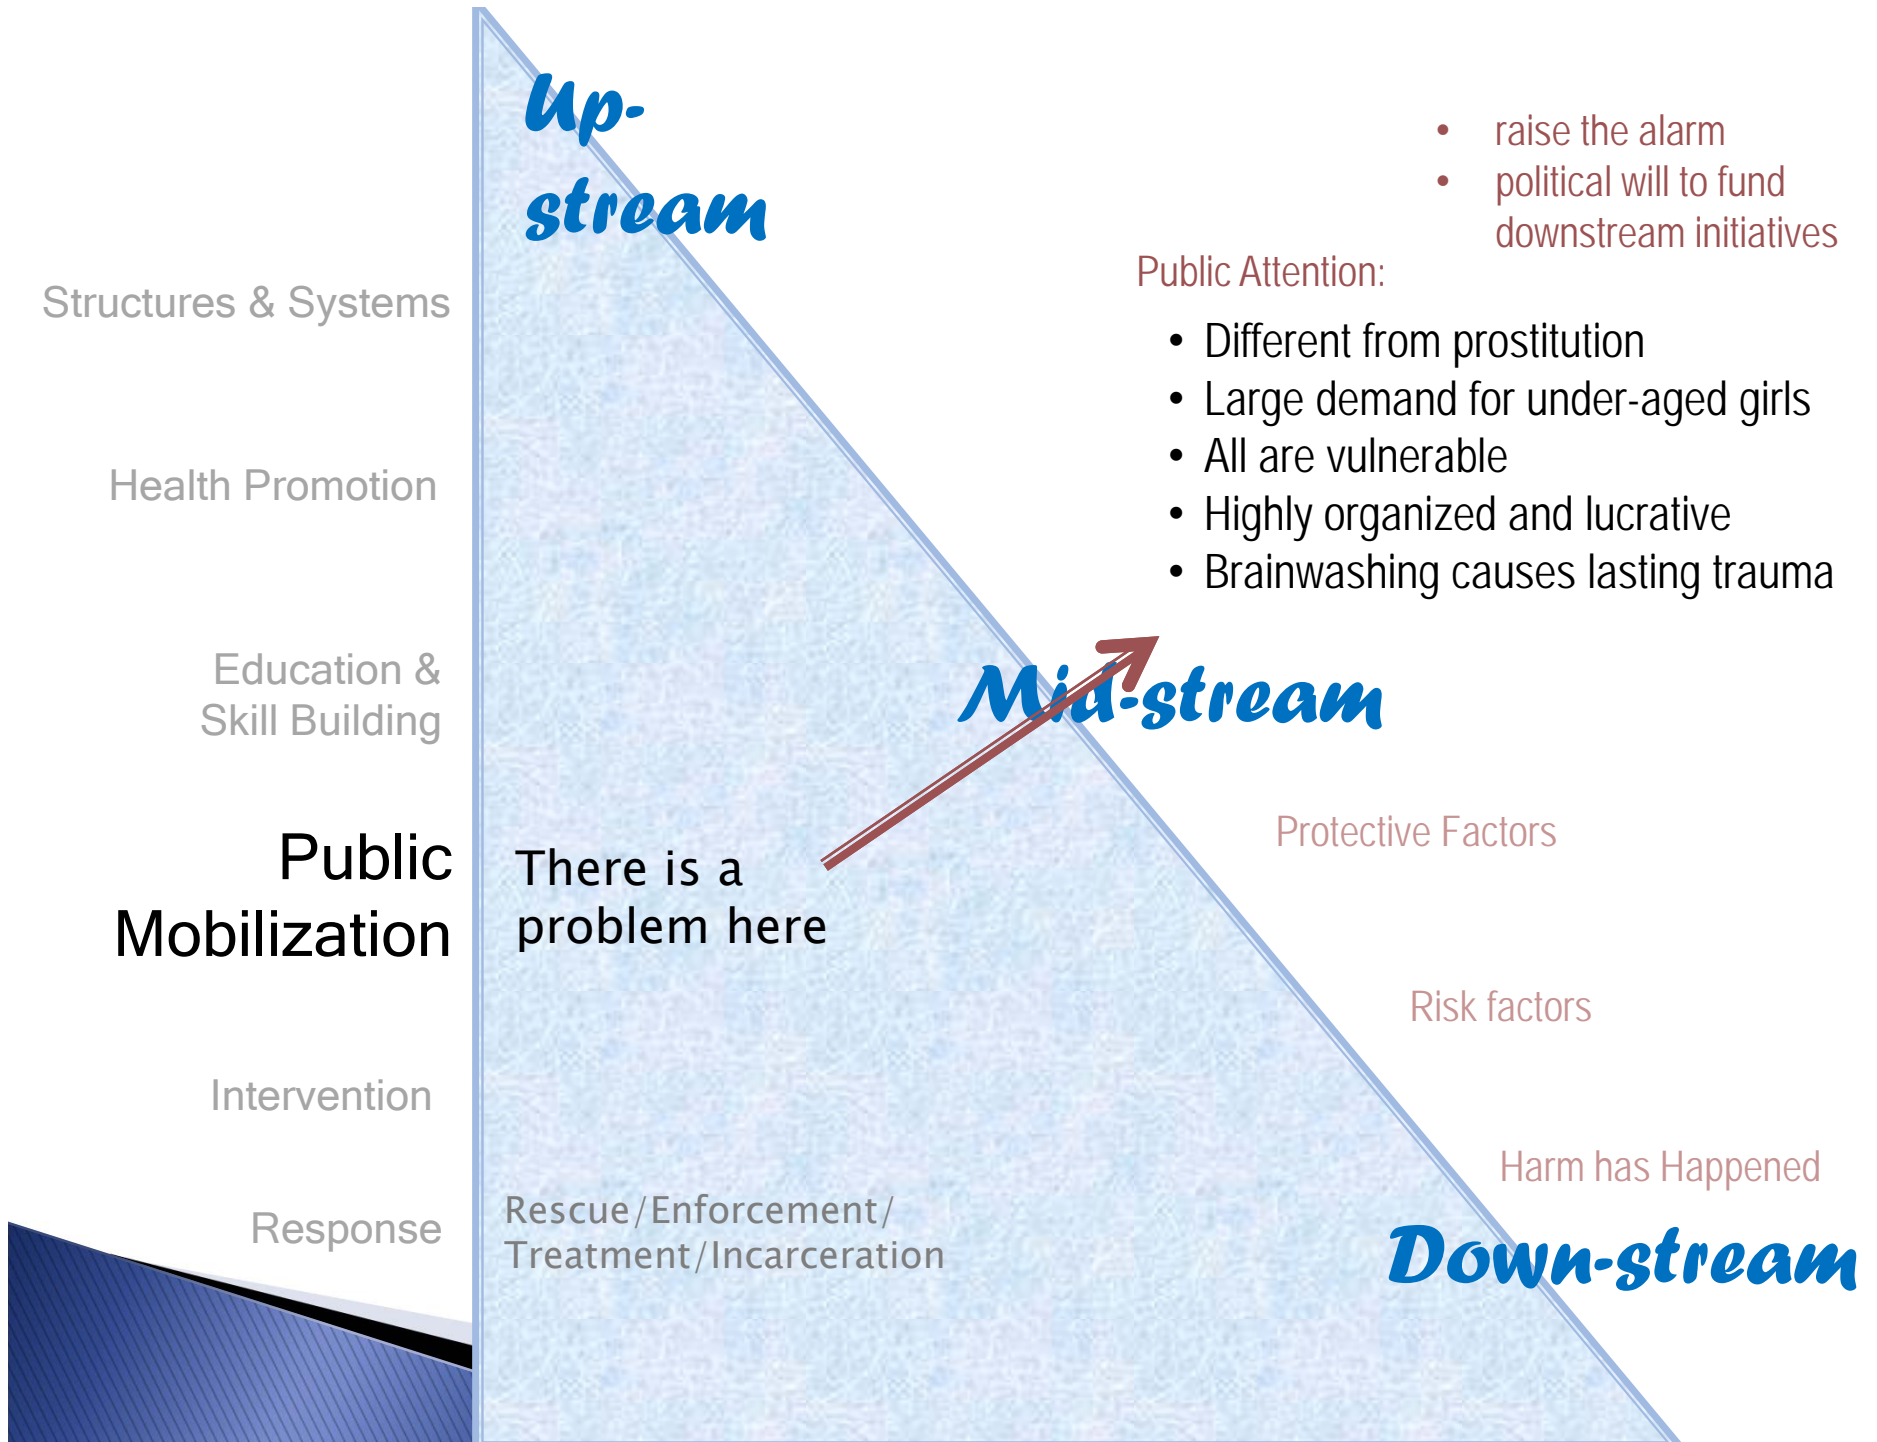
Up-stream

- raise the alarm
- political will to fund downstream initiatives

Public Attention:

- Different from prostitution
- Large demand for under-aged girls
- All are vulnerable
- Highly organized and lucrative
- Brainwashing causes lasting trauma

Structures & Systems

Health Promotion

Education & Skill Building

Mid-stream

Public Mobilization

There is a problem here

Protective Factors

Risk factors

Intervention

Harm has Happened

Response

Rescue/Enforcement/ Treatment/Incarceration

Down-stream